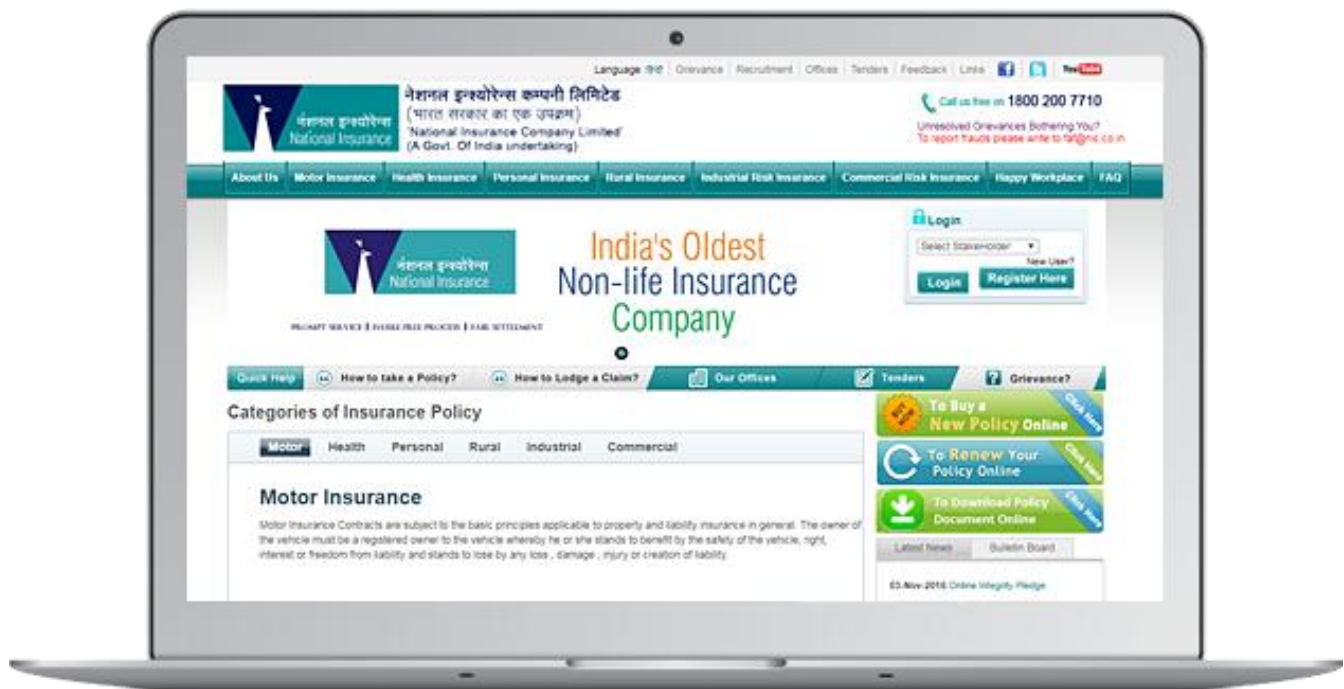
Language हिंदी | Grievance | Recruitment | Offices | Tenders | Feedback | Links | YouTube

नेशनल इन्श्योरेन्स कम्पनी लिमिटेड
(भारत सरकार का एक उपक्रम)
'National Insurance Company Limited'
(A Govt. Of India undertaking)

नेशनल इन्श्योरेन्स
National Insurance

Call us free on 1800 200 7710

Unresolved Grievances Bothering You?
To report frauds please write to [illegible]@nic.co.in

About Us | Motor Insurance | Health Insurance | Personal Insurance | Rural Insurance | Industrial Risk Insurance | Commercial Risk Insurance | Happy Workplace | FAQ

नेशनल इन्श्योरेन्स
National Insurance

PROMPT SERVICE | HASSLE FREE PROCESS | FAIR SETTLEMENT

India's Oldest
Non-life Insurance
Company

Login
Select Stakeholder
New User?
Login
Register Here

Quick Help | How to take a Policy? | How to Lodge a Claim? | Our Offices | Tenders | Grievance?

Categories of Insurance Policy

Motor | Health | Personal | Rural | Industrial | Commercial

Motor Insurance

Motor Insurance Contracts are subject to the basic principles applicable to property and liability insurance in general. The owner of the vehicle must be a registered owner to the vehicle whereby he or she stands to benefit by the safety of the vehicle, right, interest or freedom from liability and stands to lose by any loss , damage , injury or creation of liability.

To Buy a New Policy Online
Click Here

To Renew Your Policy Online
Click Here

To Download Policy Document Online
Click Here

Latest News | Bulletin Board

03-Nov-2016 Online Integrity Pledge